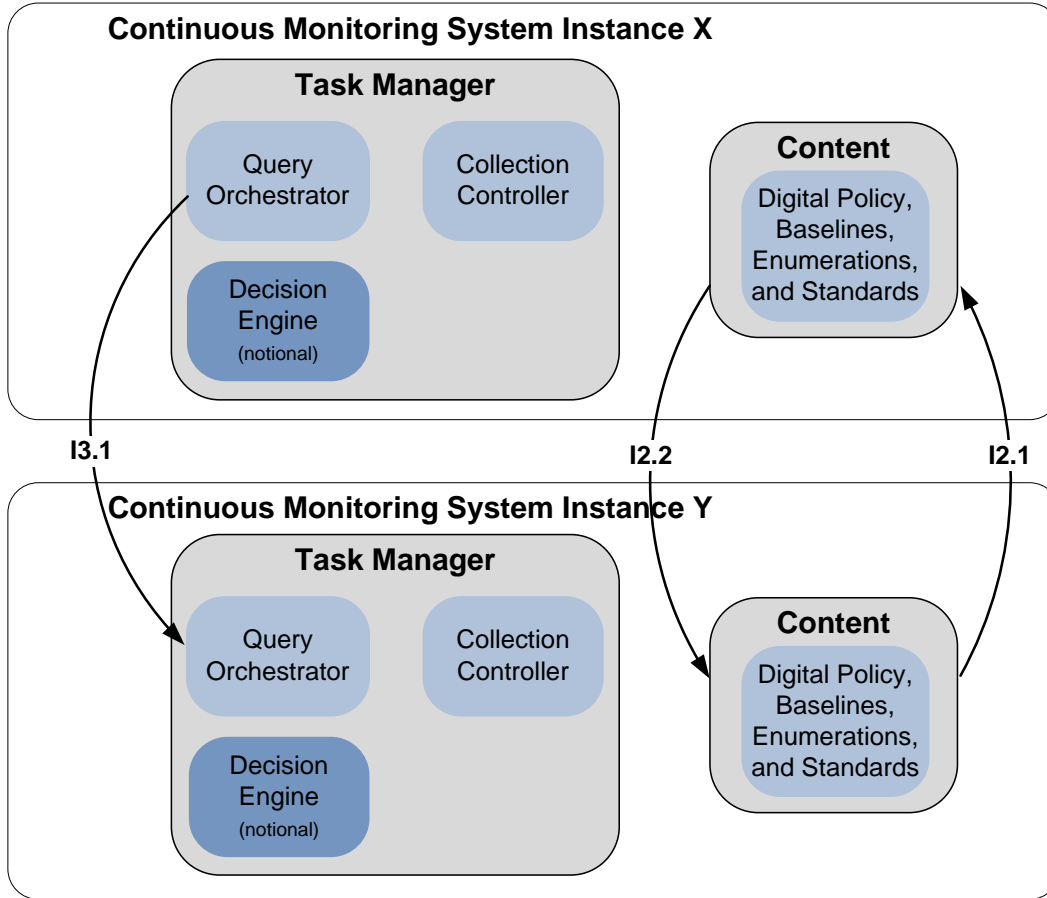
Continuous Monitoring System Instance X

Task Manager

Query Orchestrator

Collection Controller

Decision Engine (notional)

Content

Digital Policy, Baselines, Enumerations, and Standards

I3.1

I2.2

I2.1

Continuous Monitoring System Instance Y

Task Manager

Query Orchestrator

Collection Controller

Decision Engine (notional)

Content

Digital Policy, Baselines, Enumerations, and Standards